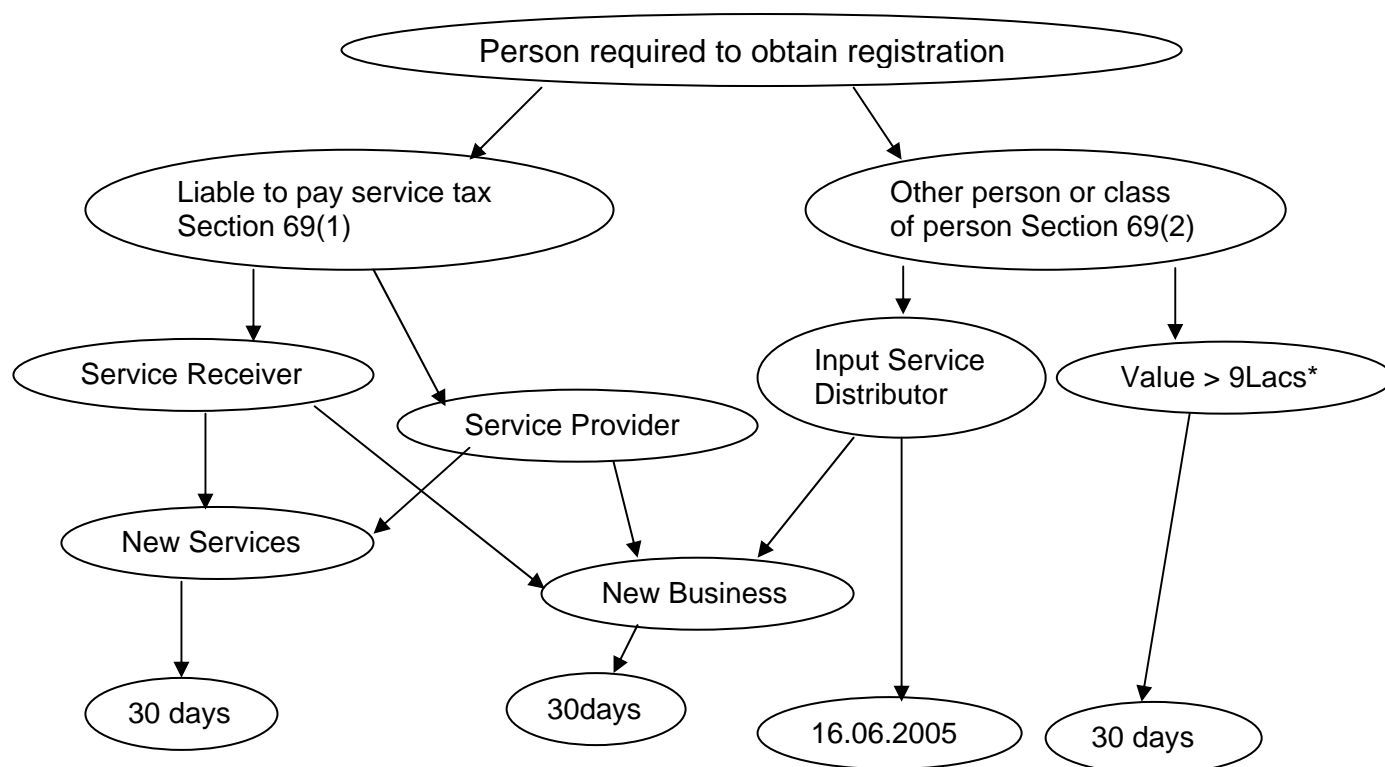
Person required to obtain registration

Liable to pay service tax Section 69(1)

Other person or class of person Section 69(2)

Service Receiver

Service Provider

Input Service Distributor

Value > 9Lacs*

New Services

New Business

30 days

30days

16.06.2005

30 days